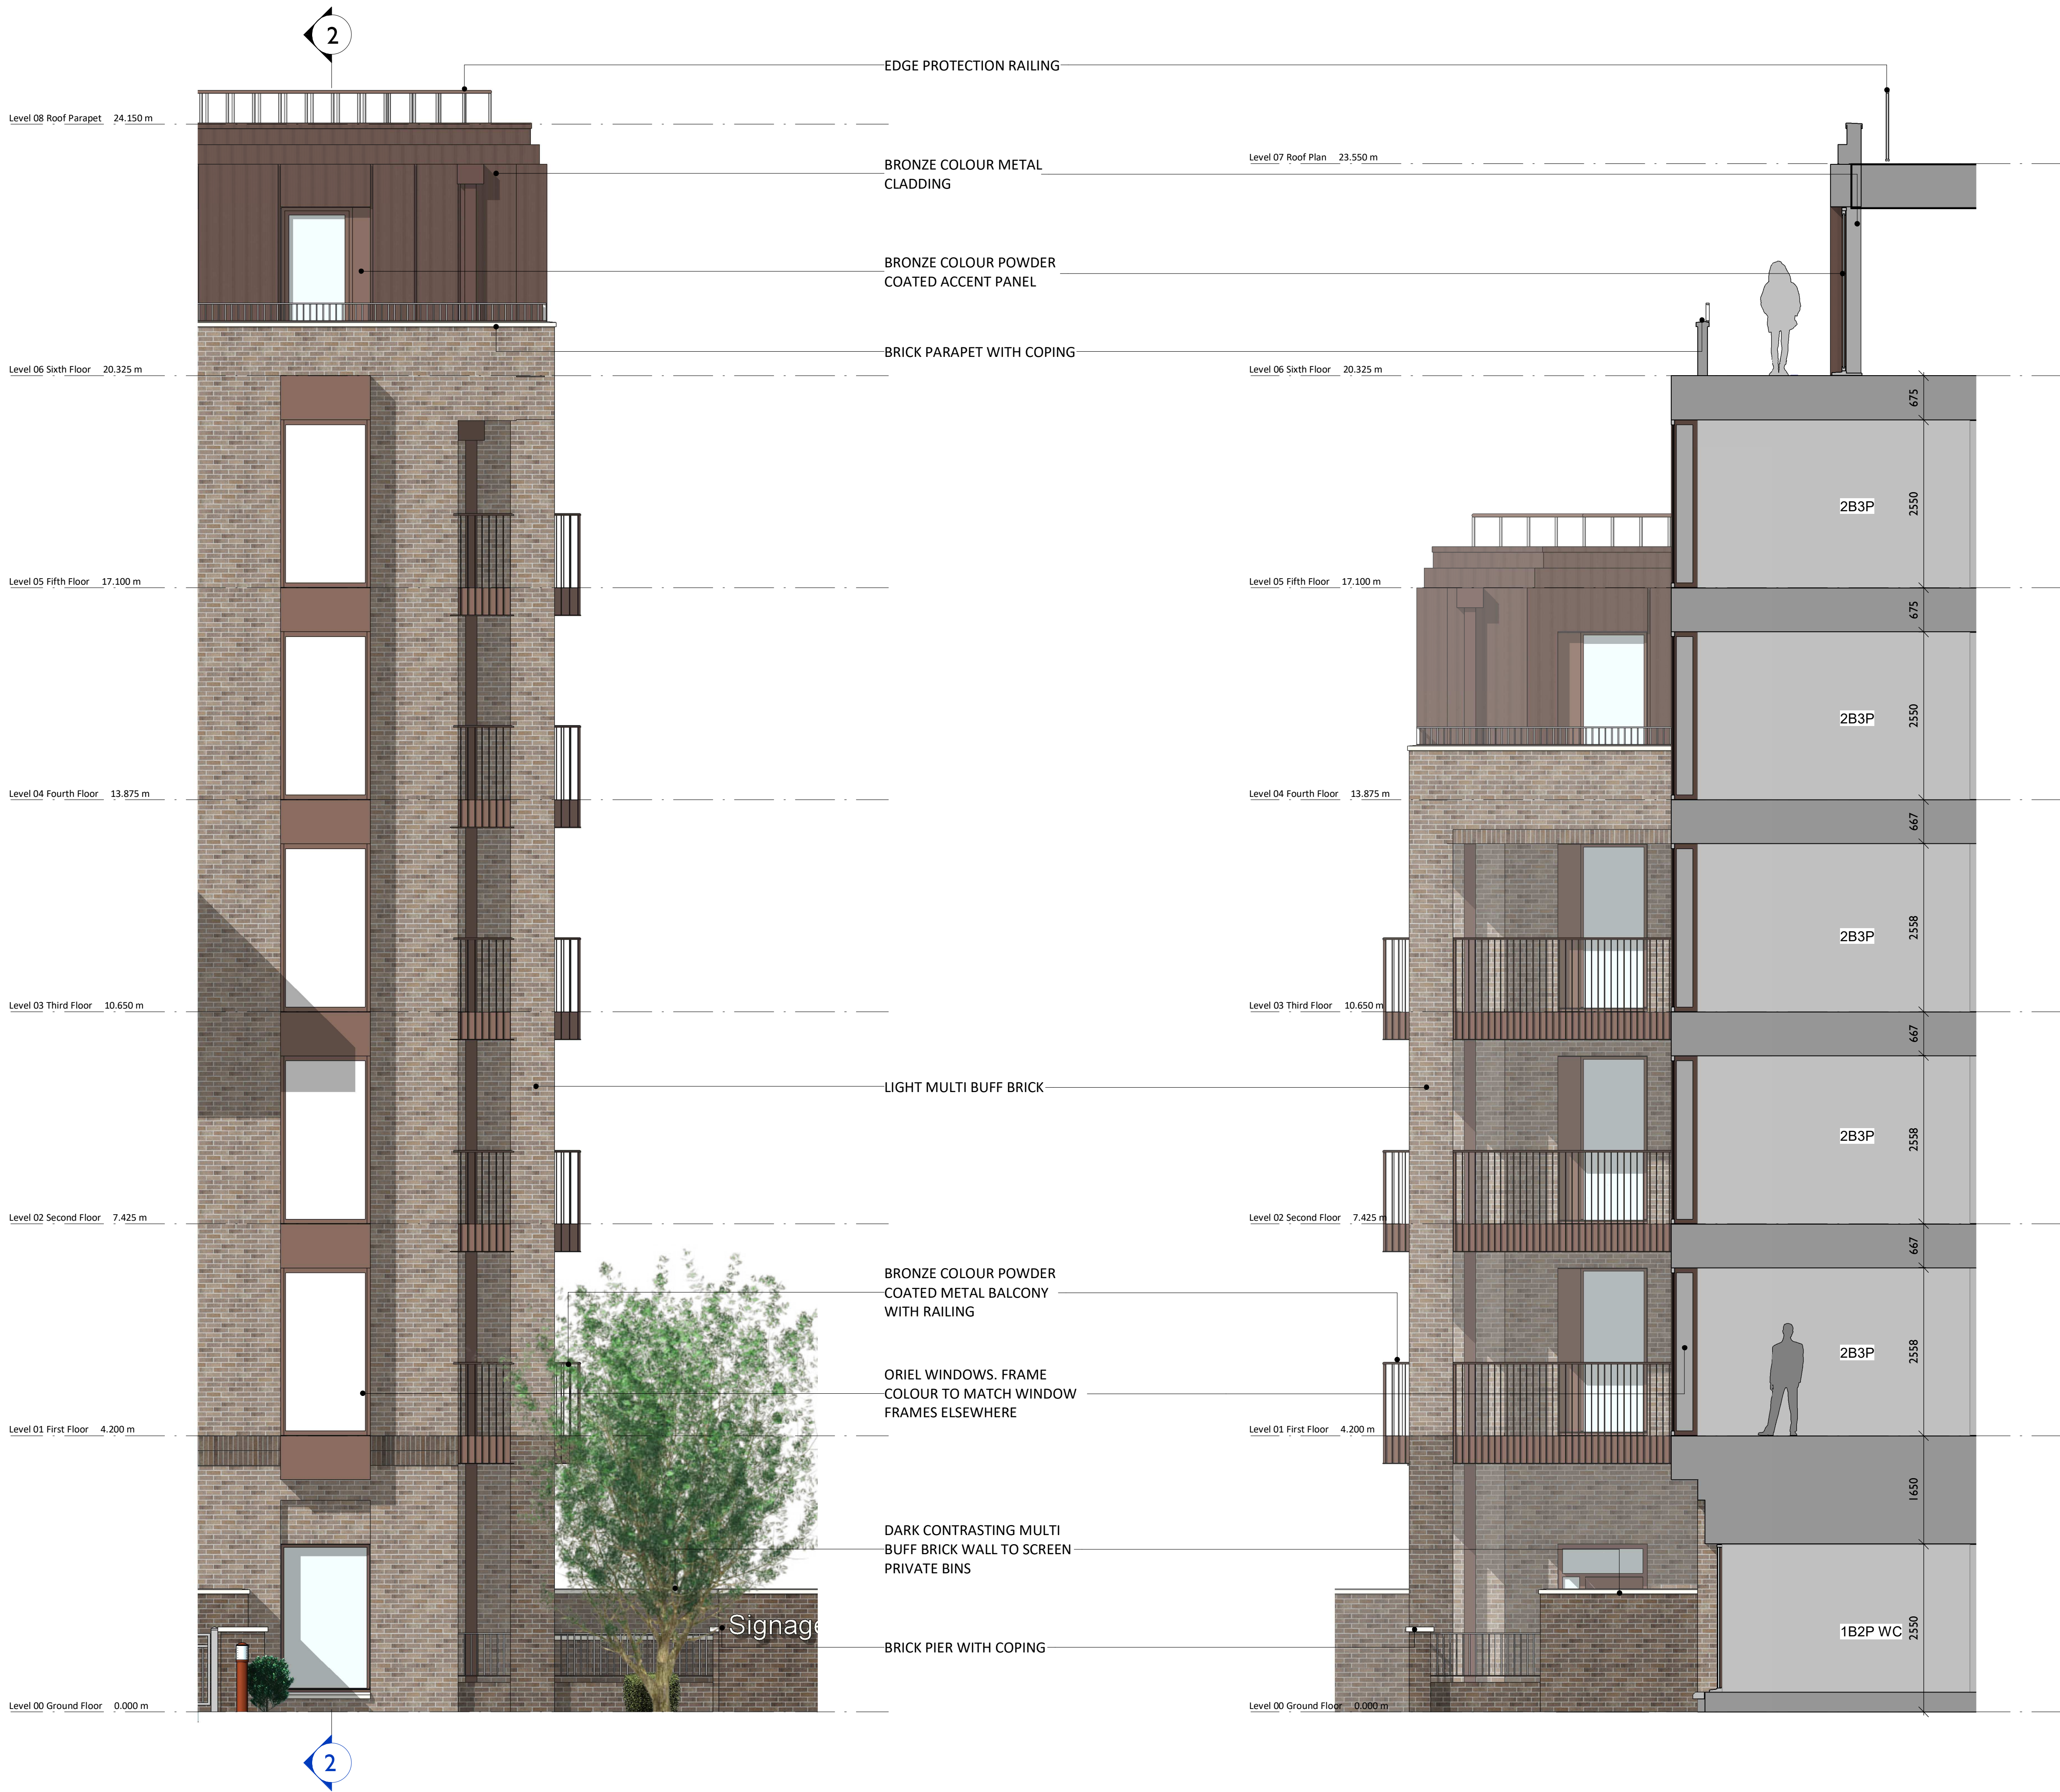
2

EDGE PROTECTION RAILING

Level 08 Roof Parapet 24.150 m

BRONZE COLOUR METAL CLADDING

Level 07 Roof Plan 23.550 m

BRONZE COLOUR POWDER COATED ACCENT PANEL

BRICK PARAPET WITH COPING

Level 06 Sixth Floor 20.325 m

Level 06 Sixth Floor 20.325 m

675

2B3P

2550

Level 05 Fifth Floor 17.100 m

Level 05 Fifth Floor 17.100 m

675

2B3P

2550

Level 04 Fourth Floor 13.875 m

Level 04 Fourth Floor 13.875 m

667

2B3P

2558

Level 03 Third Floor 10.650 m

Level 03 Third Floor 10.650 m

667

LIGHT MULTI BUFF BRICK

2B3P

2558

Level 02 Second Floor 7.425 m

Level 02 Second Floor 7.425 m

667

BRONZE COLOUR POWDER COATED METAL BALCONY WITH RAILING

2B3P

2558

ORIEL WINDOWS. FRAME COLOUR TO MATCH WINDOW FRAMES ELSEWHERE

Level 01 First Floor 4.200 m

Level 01 First Floor 4.200 m

1650

DARK CONTRASTING MULTI BUFF BRICK WALL TO SCREEN PRIVATE BINS

Signage

BRICK PIER WITH COPING

1B2P WC

2550

Level 00 Ground Floor 0.000 m

Level 00 Ground Floor 0.000 m

2